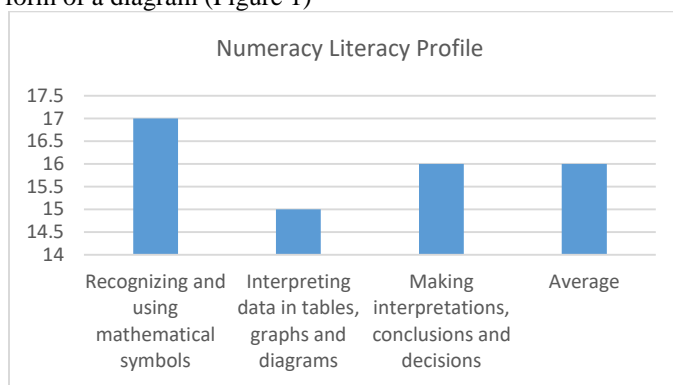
form of a diagram (Figure 1)

Numeracy Literacy Profile

17.5
17
16.5
16
15.5
15
14.5
14

Recognizing and using mathematical symbols

Interpreting data in tables, graphs and diagrams

Making interpretations, conclusions and decisions

Average